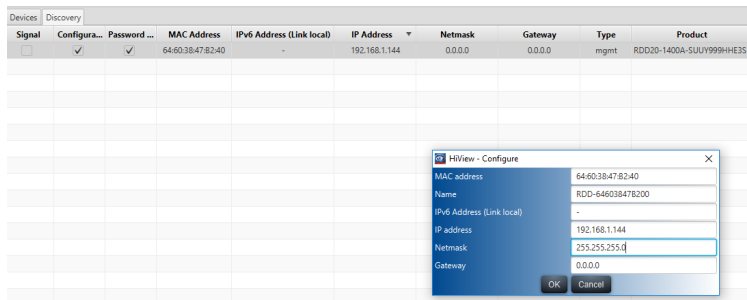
Devices | Discovery

| Signal | Configura... | Password ... | MAC Address | IPv6 Address (Link local) | IP Address | Netmask | Gateway | Type | Product |
|---|---|---|---|---|---|---|---|---|---|
|  | ✓ | ✓ | 64:60:38:47:82:40 | - | 192.168.1.144 | 0.0.0.0 | 0.0.0.0 | mgmt | RDD20-1400A-SUUY999HHE3S |

HiView - Configure

MAC address: 64:60:38:47:82:40
Name: RDD-646038478200
IPv6 Address (Link local): -
IP address: 192.168.1.144
Netmask: 255.255.255.0
Gateway: 0.0.0.0

OK | Cancel